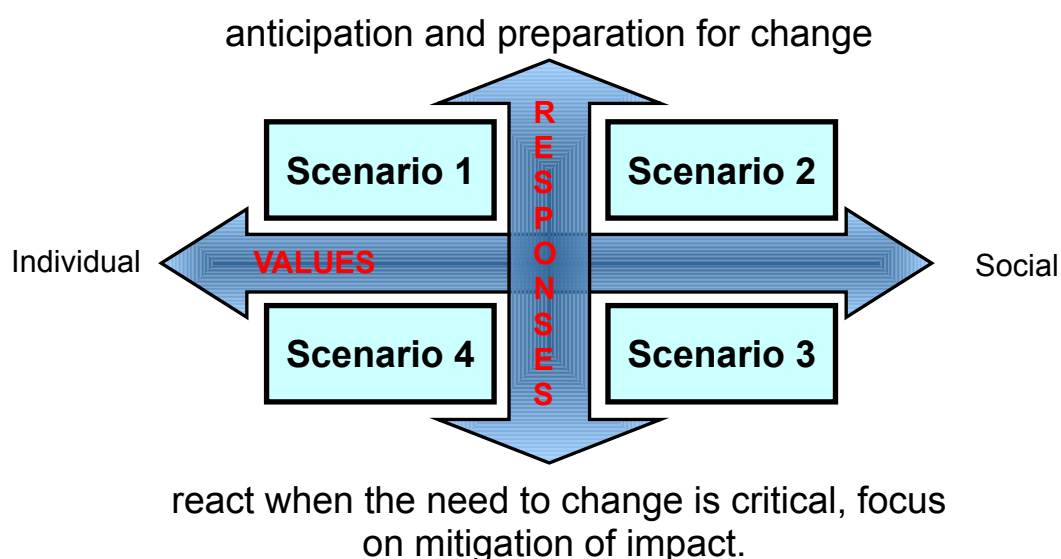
anticipation and preparation for change

Scenario 1

RESPONSES

Scenario 2

Individual

VALUES

Social

Scenario 4

Scenario 3

react when the need to change is critical, focus on mitigation of impact.